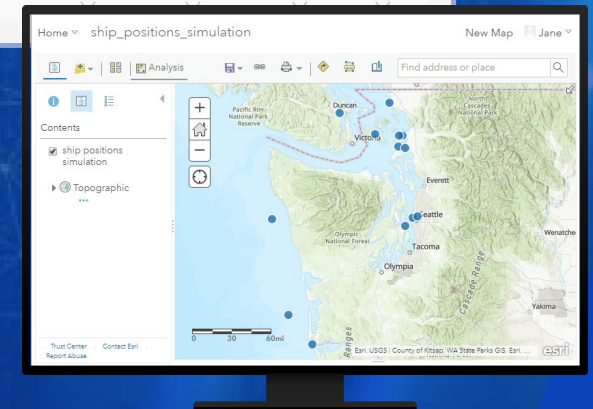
Home ship_positions_simulation New Map Jane

Analysis

Find address or place

Contents

ship positions simulation

Topographic

Trust Center Contact Esri Report Abuse

Duncan

Pacific Rim National Park Reserve

Victoria

North Cascades National Park

Everett

Seattle

Olympic National Forest

Tacoma

Olympia

Wenatche

Yakima

Cascade Range

Ranges

0 30 60mi

Esri, USGS | County of Kitsap, WA State Parks GIS, Esri,

esri